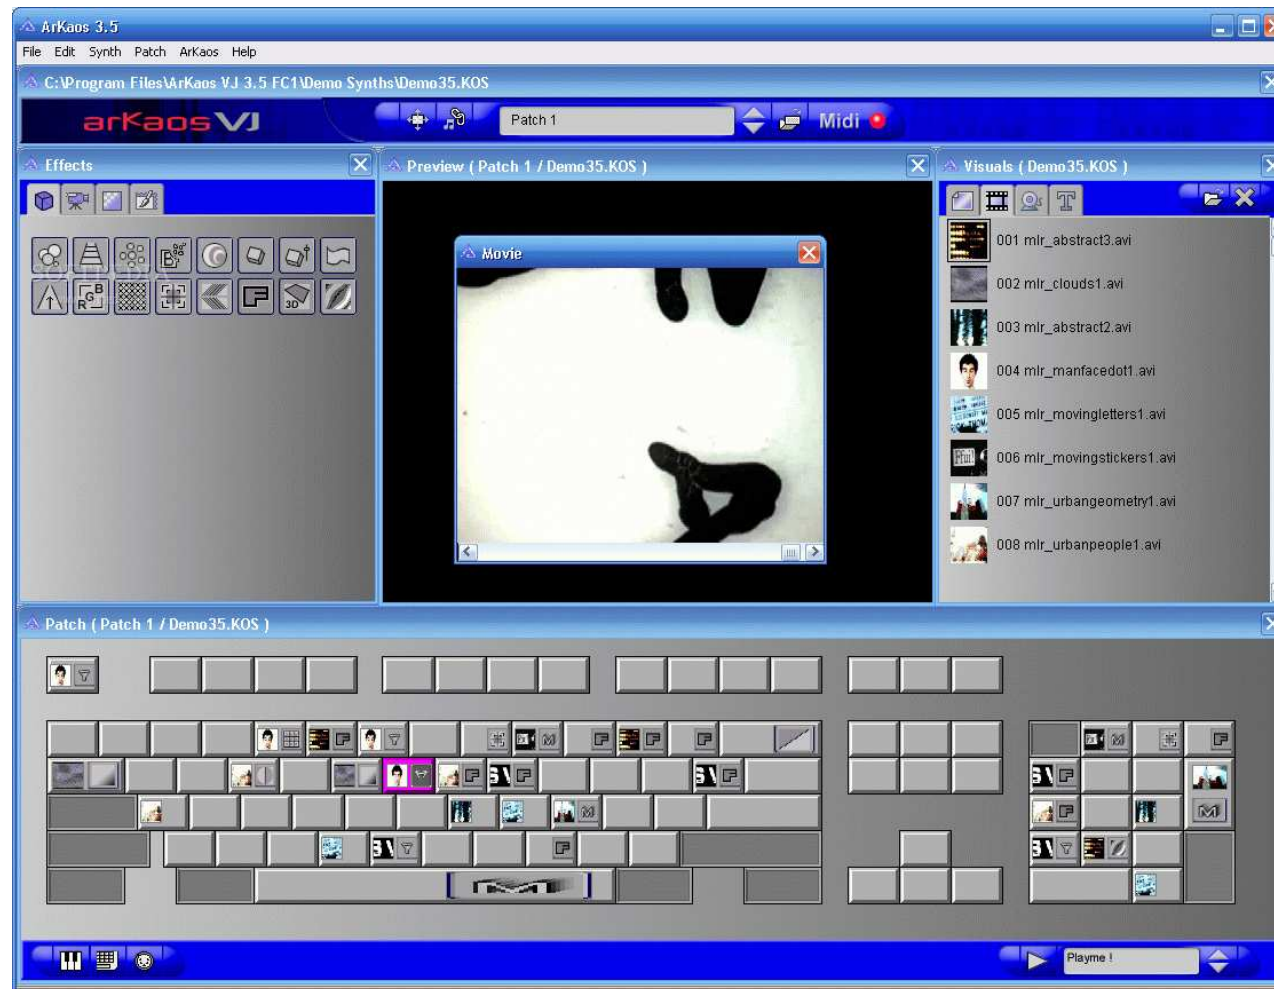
ArKaos 3.5

File Edit Synth Patch ArKaos Help

C:\Program Files\ArKaos VJ 3.5 FC1\Demo Synths\Demo35.KOS

arKaos VJ

Patch 1

Midi

Effects

Preview ( Patch 1 / Demo35.KOS )

Movie

Visuals ( Demo35.KOS )

001 mlr_abstract3.avi
002 mlr_clouds1.avi
003 mlr_abstract2.avi
004 mlr_manfacedot1.avi
005 mlr_movingletters1.avi
006 mlr_movingstickers1.avi
007 mlr_urbangeometry1.avi
008 mlr_urbanpeople1.avi

Patch ( Patch 1 / Demo35.KOS )

Playme !